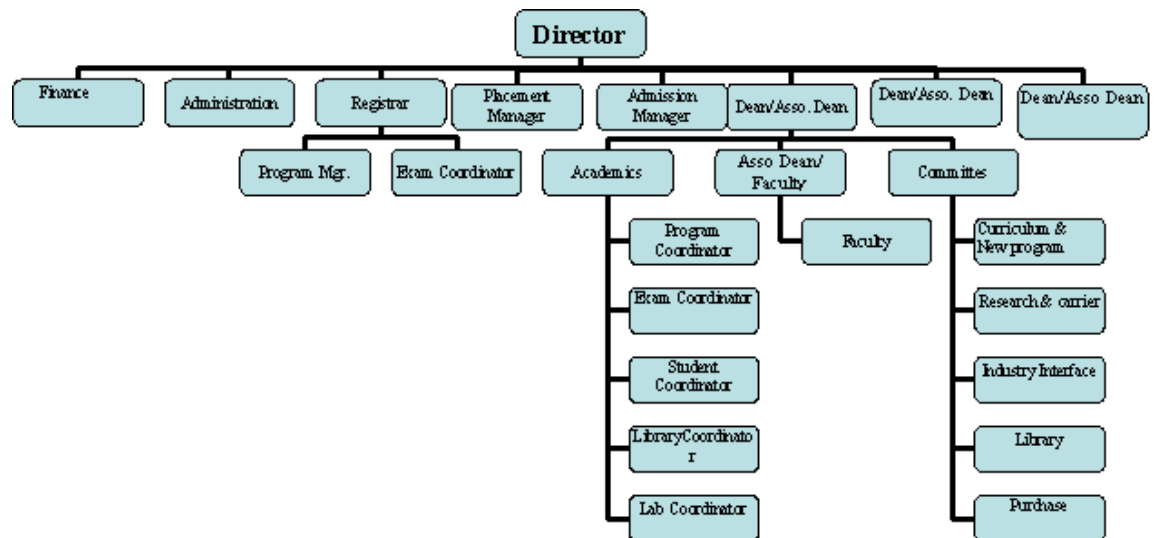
Director

Finance

Administration

Registrar

Placement Manager

Admission Manager

Dean/Asso. Dean

Dean/Asso. Dean

Dean/Asso Dean

Program Mgr.

Exam Coordinator

Academics

Asso Dean/ Faculty

Committes

Program Coordinator

Exam Coordinator

Student Coordinator

LibraryCoordinato r

Lab Coordinator

Faculty

Curriculum & New program

Research & carrier

Industry Interface

Library

Purchase